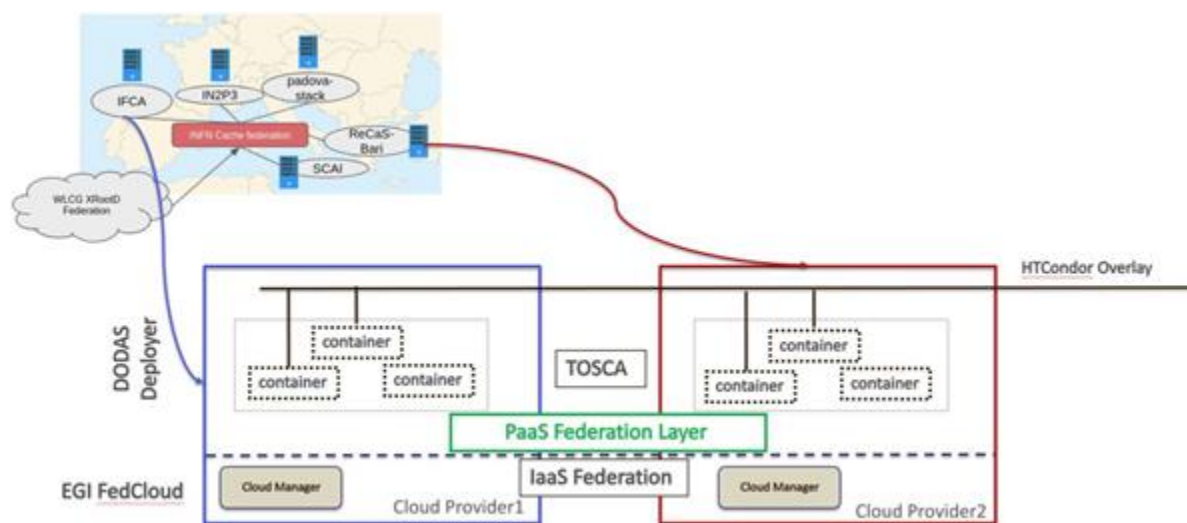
IFCA
IN2P3
padova-stack
INFN Cache federation
ReCaS-Bari
SCAI
WLCG XRootD Federation

HTCondor Overlay

DODAS Deployer

container
container
container

TOSCA

container
container
container

PaaS Federation Layer

EGI FedCloud

Cloud Manager

IaaS Federation

Cloud Manager

Cloud Provider1

Cloud Provider2